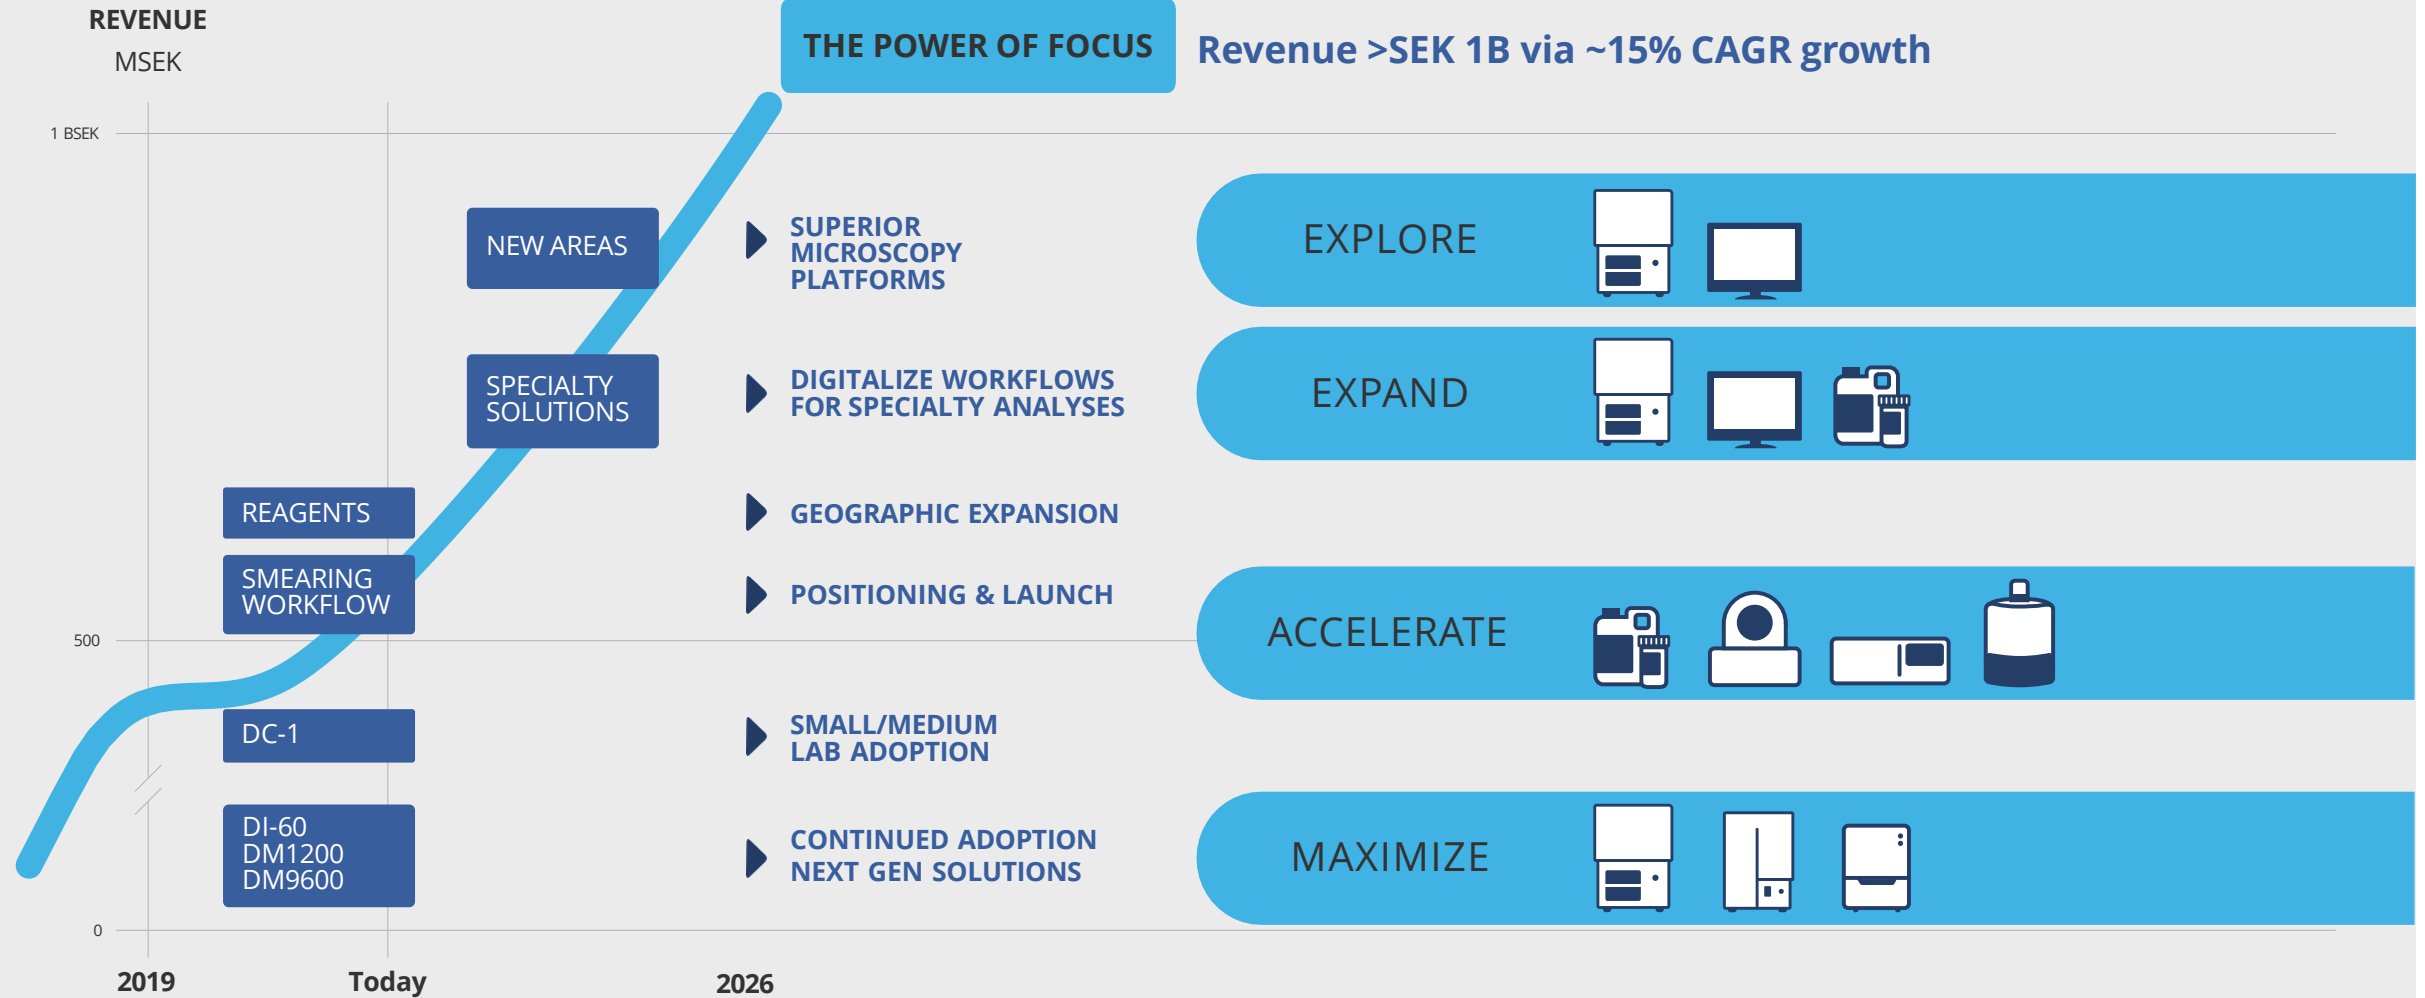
REVENUE
MSEK

THE POWER OF FOCUS

Revenue >SEK 1B via ~15% CAGR growth

1 BSEK

500

0

NEW AREAS

SPECIALTY SOLUTIONS

REAGENTS

SMEARING WORKFLOW

DC-1

DI-60
DM1200
DM9600

SUPERIOR MICROSCOPY PLATFORMS

DIGITALIZE WORKFLOWS FOR SPECIALTY ANALYSES

GEOGRAPHIC EXPANSION

POSITIONING & LAUNCH

SMALL/MEDIUM LAB ADOPTION

CONTINUED ADOPTION NEXT GEN SOLUTIONS

EXPLORE

EXPAND

ACCELERATE

MAXIMIZE

2019

Today

2026